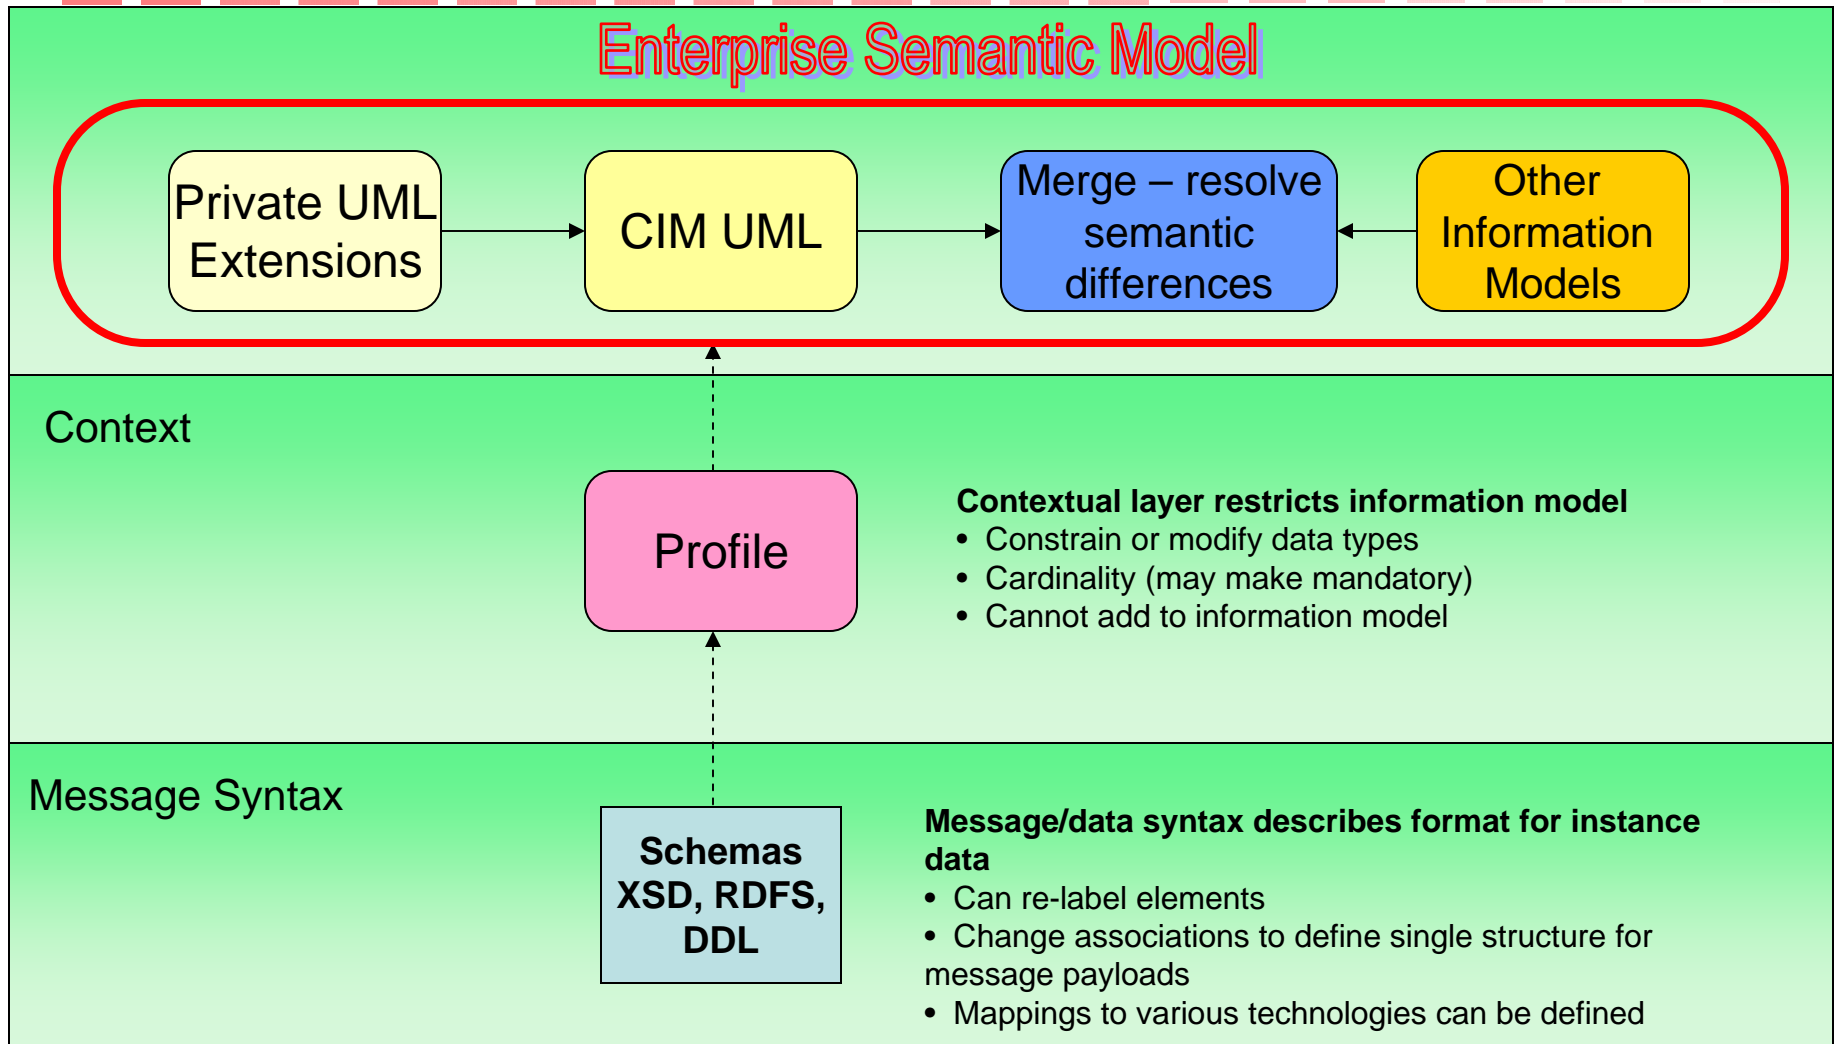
Enterprise Semantic Model

Private UML Extensions

CIM UML

Merge – resolve semantic differences

Other Information Models

Context

Profile

Contextual layer restricts information model
• Constrain or modify data types
• Cardinality (may make mandatory)
• Cannot add to information model

Message Syntax

Schemas XSD, RDFS, DDL

Message/data syntax describes format for instance data
• Can re-label elements
• Change associations to define single structure for message payloads
• Mappings to various technologies can be defined